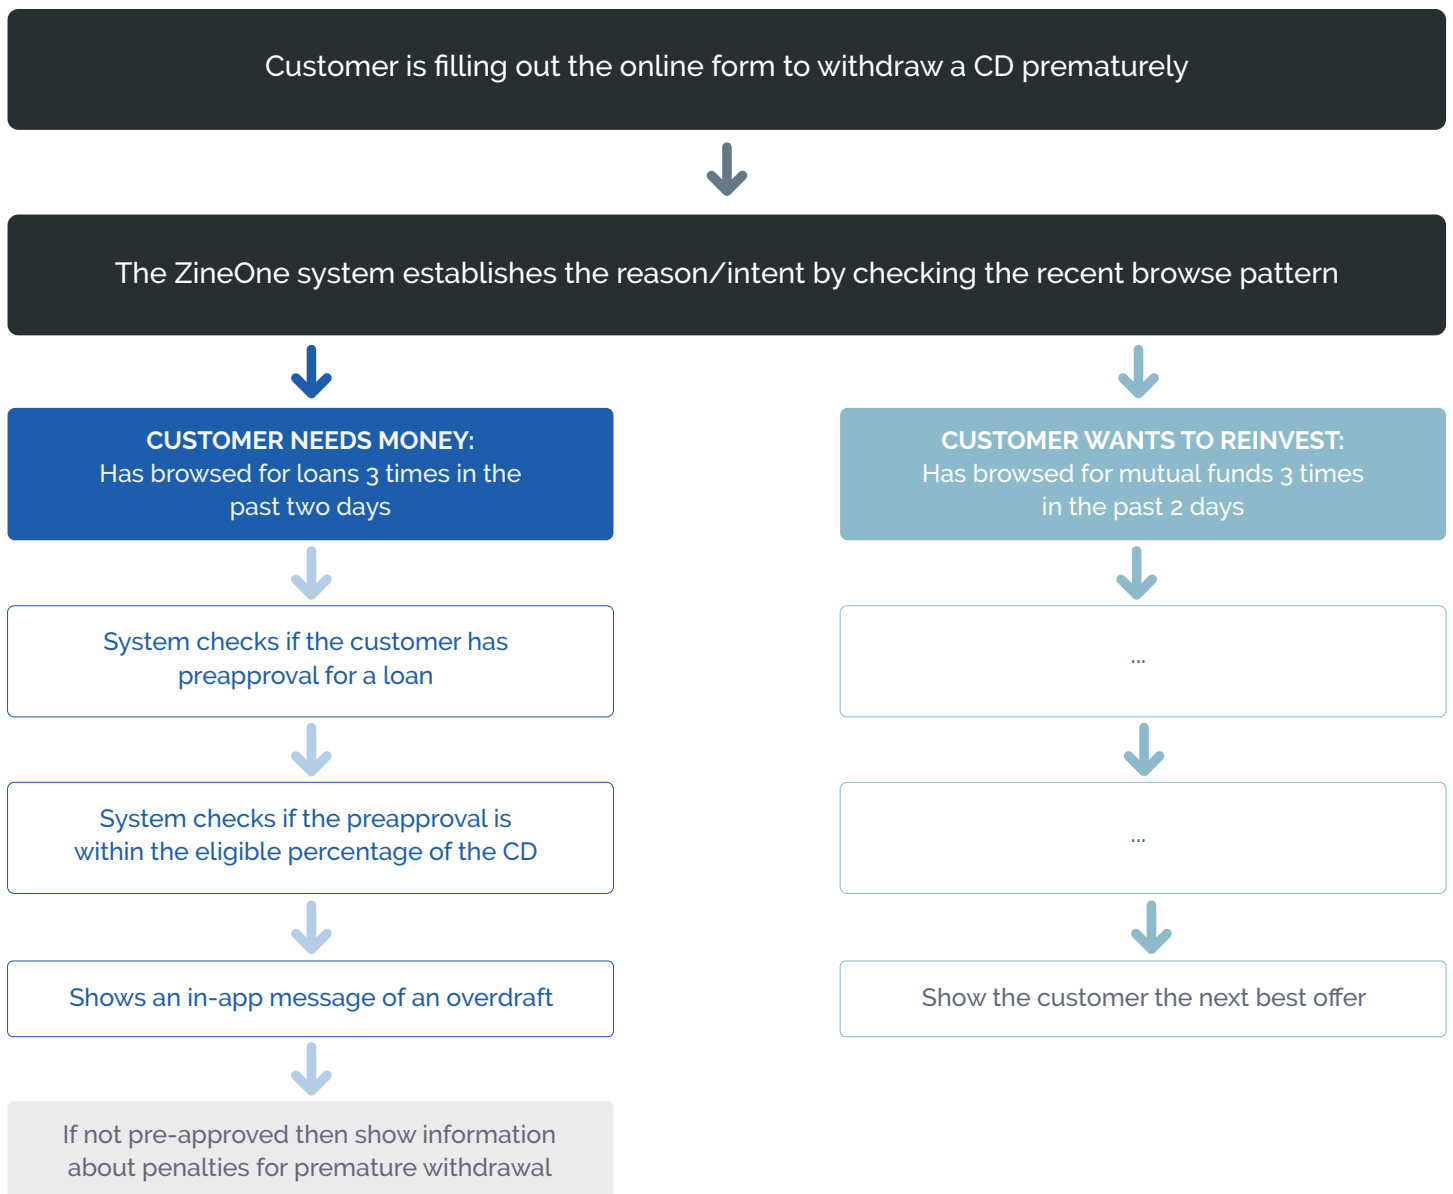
Customer is filling out the online form to withdraw a CD prematurely

The ZineOne system establishes the reason/intent by checking the recent browse pattern

CUSTOMER NEEDS MONEY:
Has browsed for loans 3 times in the past two days

System checks if the customer has preapproval for a loan

System checks if the preapproval is within the eligible percentage of the CD

Shows an in-app message of an overdraft

If not pre-approved then show information about penalties for premature withdrawal

CUSTOMER WANTS TO REINVEST:
Has browsed for mutual funds 3 times in the past 2 days

...

...

Show the customer the next best offer